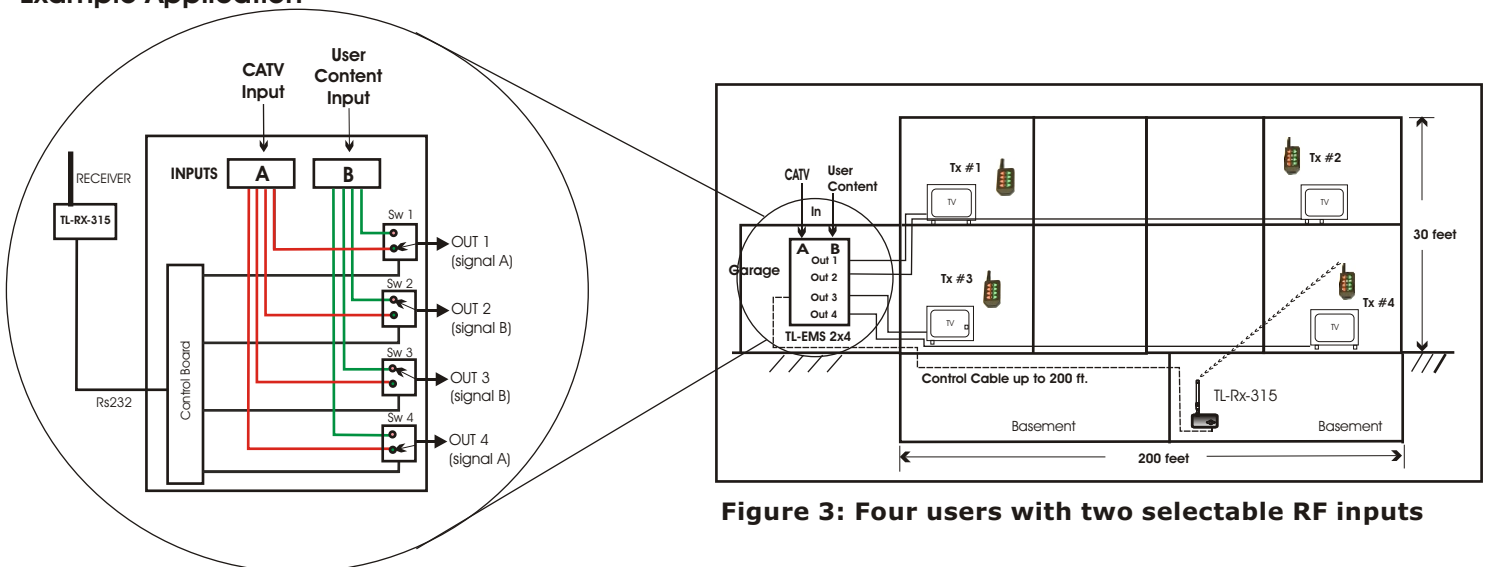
Example Application

CATV Input

User Content Input

INPUTS A B

RECEIVER

TL-RX-315

Sw 1

OUT 1 (signal A)

Sw 2

OUT 2 (signal B)

Control Board

Sw 3

OUT 3 (signal B)

Rs232

Sw 4

OUT 4 (signal A)

CATV

User Content

In

A B

Out 1

Out 2

Out 3

Out 4

Garage

TL-EMS 2x4

Tx #1

TV

Tx #2

TV

30 feet

Tx #3

TV

Tx #4

TV

Control Cable up to 200 ft.

TL-Rx-315

Basement

Basement

200 feet

Figure 3: Four users with two selectable RF inputs